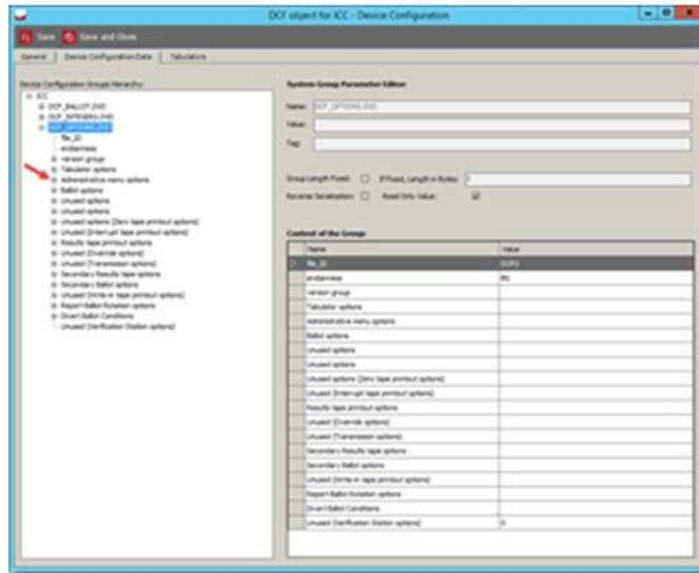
DCF object for ICC - Device Configuration

Save Save and Close

General Device Configuration Data Tabulations

Device Configuration Groups Hierarchy:

ICC
DCF_BALLOT.DVD
DCF_INTEGERS.DVD
DCF_OPTIONS.DVD
file_ID
endianness
version group
Tabulator options
Administrative menu options
Ballot options
Unused options
Unused options
Unused options (Zero tape printout options)
Unused (Interrupt tape printout options)
Results tape printout options
Unused (Override options)
Unused (Transmission options)
Secondary Results tape options
Secondary Ballot options
Unused (Write-in tape printout options)
Report Ballot Rotation options
Divert Ballot Conditions
Unused (Verification Station options)

System Group Parameter Editor

Name: DCF_OPTIONS.DVD
Value:
Tag:

Group Length Fixed: If Fixed, Length in Bytes: 1
Reverse Serialization: Read Only Value:

Content of the Group

| Name | Value |
|---|---|
| file_ID | DOP2 |
| endianness | BG |
| version group | |
| Tabulator options | |
| Administrative menu options | |
| Ballot options | |
| Unused options | |
| Unused options | |
| Unused options (Zero tape printout options) | |
| Unused (Interrupt tape printout options) | |
| Results tape printout options | |
| Unused (Override options) | |
| Unused (Transmission options) | |
| Secondary Results tape options | |
| Secondary Ballot options | |
| Unused (Write-in tape printout options) | |
| Report Ballot Rotation options | |
| Divert Ballot Conditions | |
| Unused (Verification Station options) | 0 |